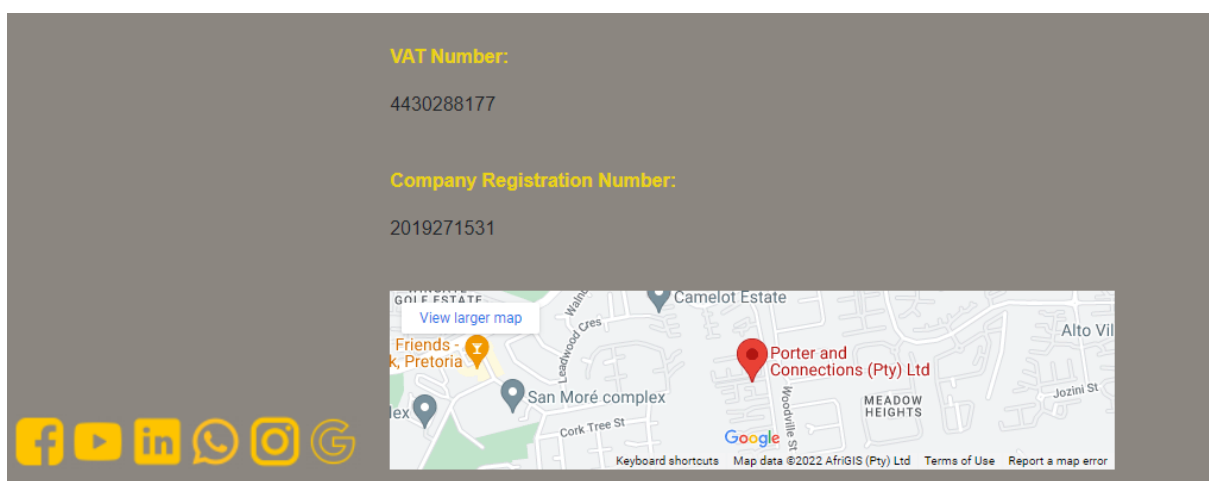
VAT Number:

4430288177

Company Registration Number:

2019271531

GOLF ESTATE
View larger map
Camelot Estate
Alto Vil
Leadwood Cres
Friends -
k, Pretoria
Porter and Connections (Pty) Ltd
San Moré complex
lex
MEADOW HEIGHTS
Jozini St
Cork Tree St
Woodville St
Google
Keyboard shortcuts
Map data ©2022 AfriGIS (Pty) Ltd
Terms of Use
Report a map error